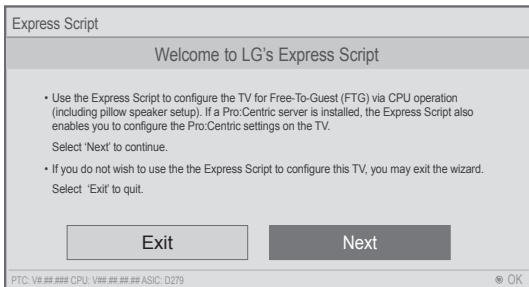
Express Script

Welcome to LG's Express Script

• Use the Express Script to configure the TV for Free-To-Guest (FTG) via CPU operation (including pillow speaker setup). If a Pro:Centric server is installed, the Express Script also enables you to configure the Pro:Centric settings on the TV.

Select 'Next' to continue.

• If you do not wish to use the the Express Script to configure this TV, you may exit the wizard.

Select 'Exit' to quit.

Exit

Next

PTC: V#.##.### CPU: V##.##.##.## ASIC: D279

◉ OK